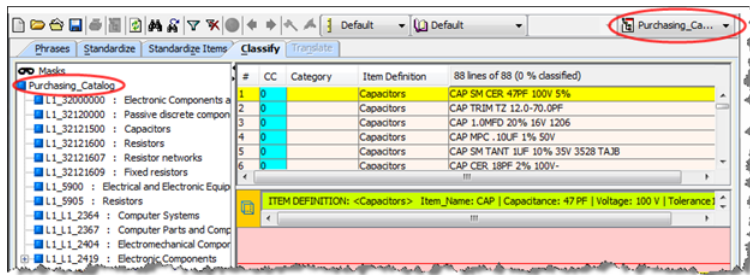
Default
Default
Purchasing_Ca...

Phrases | Standardize | Standardize Items | Classify | Translate

Masks
Purchasing_Catalog
L1_32000000 : Electronic Components a
L1_32120000 : Passive discrete compon
L1_32121500 : Capacitors
L1_32121600 : Resistors
L1_32121607 : Resistor networks
L1_32121609 : Fixed resistors
L1_5900 : Electrical and Electronic Equi
L1_5905 : Resistors
L1_L1_2364 : Computer Systems
L1_L1_2367 : Computer Parts and Comp
L1_L1_2404 : Electromechanical Compor
L1_L1_2419 : Electronic Components

| # | CC | Category | Item Definition | 88 lines of 88 (0 % classified) |
|---|---|---|---|---|
| 1 | 0 | | Capacitors | CAP SM CER 47PF 100V 5% |
| 2 | 0 | | Capacitors | CAP TRIM TZ 12.0-70.0PF |
| 3 | 0 | | Capacitors | CAP 1.0MFD 20% 16V 1206 |
| 4 | 0 | | Capacitors | CAP MPC .10UF 1% 50V |
| 5 | 0 | | Capacitors | CAP SM TANT 1UF 10% 35V 3528 TAJB |
| 6 | 0 | | Capacitors | CAP CER 18PF 2% 100V- |

ITEM DEFINITION: <Capacitors> Item_Name: CAP | Capacitance: 47 PF | Voltage: 100 V | Tolerance: